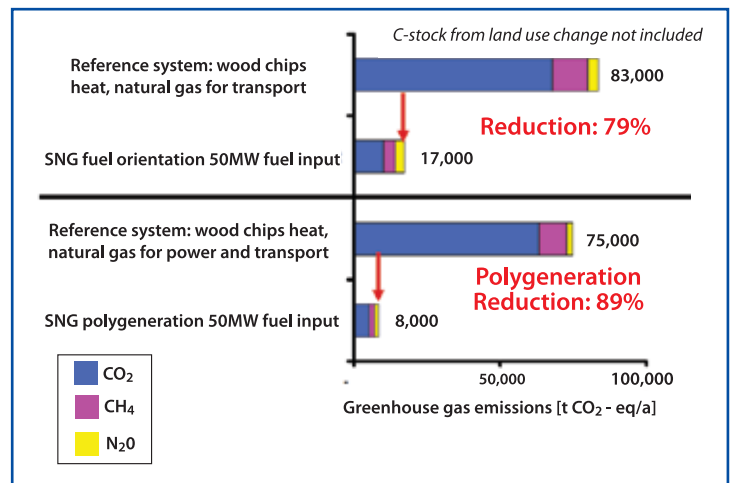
C-stock from land use change not included

Reference system: wood chips heat, natural gas for transport

83,000

Reduction: 79%

SNG fuel orientation 50MW fuel input

17,000

Reference system: wood chips heat, natural gas for power and transport

75,000

Polygeneration Reduction: 89%

SNG polygeneration 50MW fuel input

8,000

$CO_2$

$CH_4$

$N_20$

50,000

100,000

Greenhouse gas emissions [t $CO_2$ - eq/a]